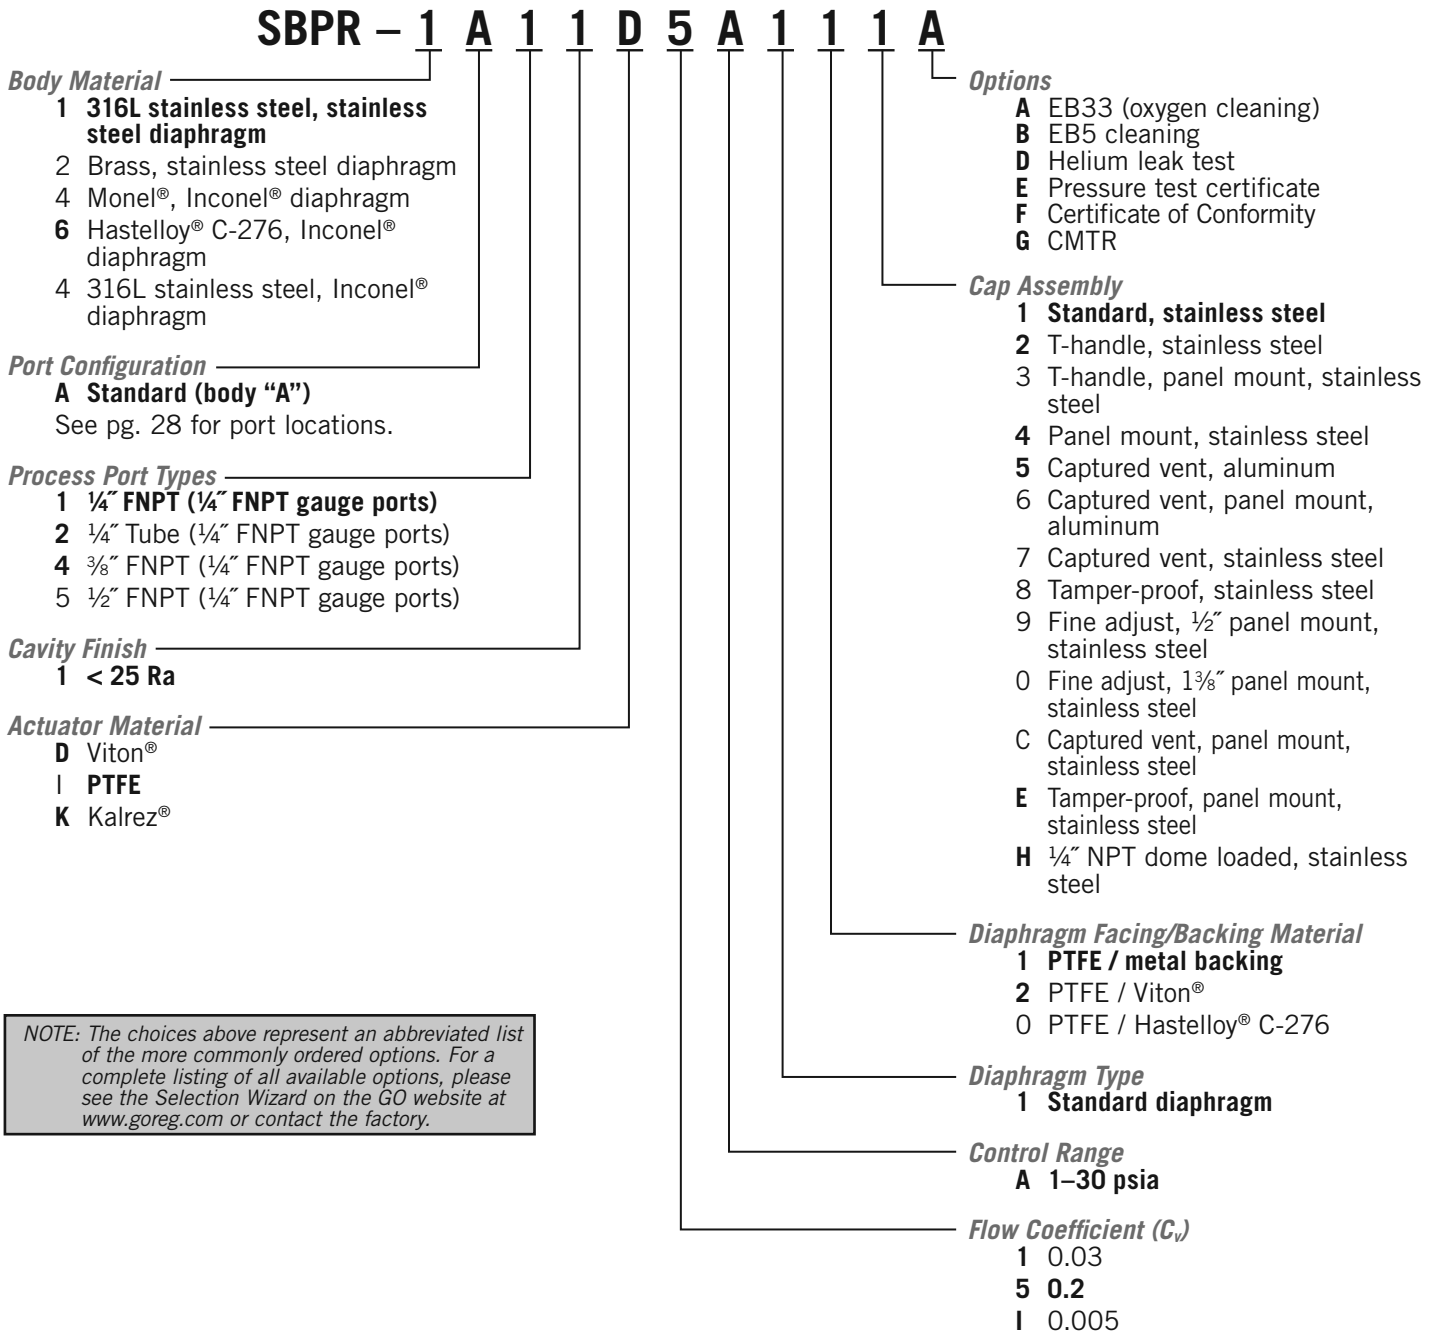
SBPR – 1 A 1 1 D 5 A 1 1 1 A

Body Material
1 316L stainless steel, stainless steel diaphragm
2 Brass, stainless steel diaphragm
4 Monel®, Inconel® diaphragm
6 Hastelloy® C-276, Inconel® diaphragm
4 316L stainless steel, Inconel® diaphragm

Port Configuration
A Standard (body "A")
See pg. 28 for port locations.

Process Port Types
1 ¼″ FNPT (¼″ FNPT gauge ports)
2 ¼″ Tube (¼″ FNPT gauge ports)
4 ⅜″ FNPT (¼″ FNPT gauge ports)
5 ½″ FNPT (¼″ FNPT gauge ports)

Cavity Finish
1 < 25 Ra

Actuator Material
D Viton®
I PTFE
K Kalrez®

NOTE: The choices above represent an abbreviated list of the more commonly ordered options. For a complete listing of all available options, please see the Selection Wizard on the GO website at www.goreg.com or contact the factory.

Options
A EB33 (oxygen cleaning)
B EB5 cleaning
D Helium leak test
E Pressure test certificate
F Certificate of Conformity
G CMTR

Cap Assembly
1 Standard, stainless steel
2 T-handle, stainless steel
3 T-handle, panel mount, stainless steel
4 Panel mount, stainless steel
5 Captured vent, aluminum
6 Captured vent, panel mount, aluminum
7 Captured vent, stainless steel
8 Tamper-proof, stainless steel
9 Fine adjust, ½″ panel mount, stainless steel
0 Fine adjust, 1⅜″ panel mount, stainless steel
C Captured vent, panel mount, stainless steel
E Tamper-proof, panel mount, stainless steel
H ¼″ NPT dome loaded, stainless steel

Diaphragm Facing/Backing Material
1 PTFE / metal backing
2 PTFE / Viton®
0 PTFE / Hastelloy® C-276

Diaphragm Type
1 Standard diaphragm

Control Range
A 1–30 psia

Flow Coefficient ($C_v$)
1 0.03
5 0.2
I 0.005